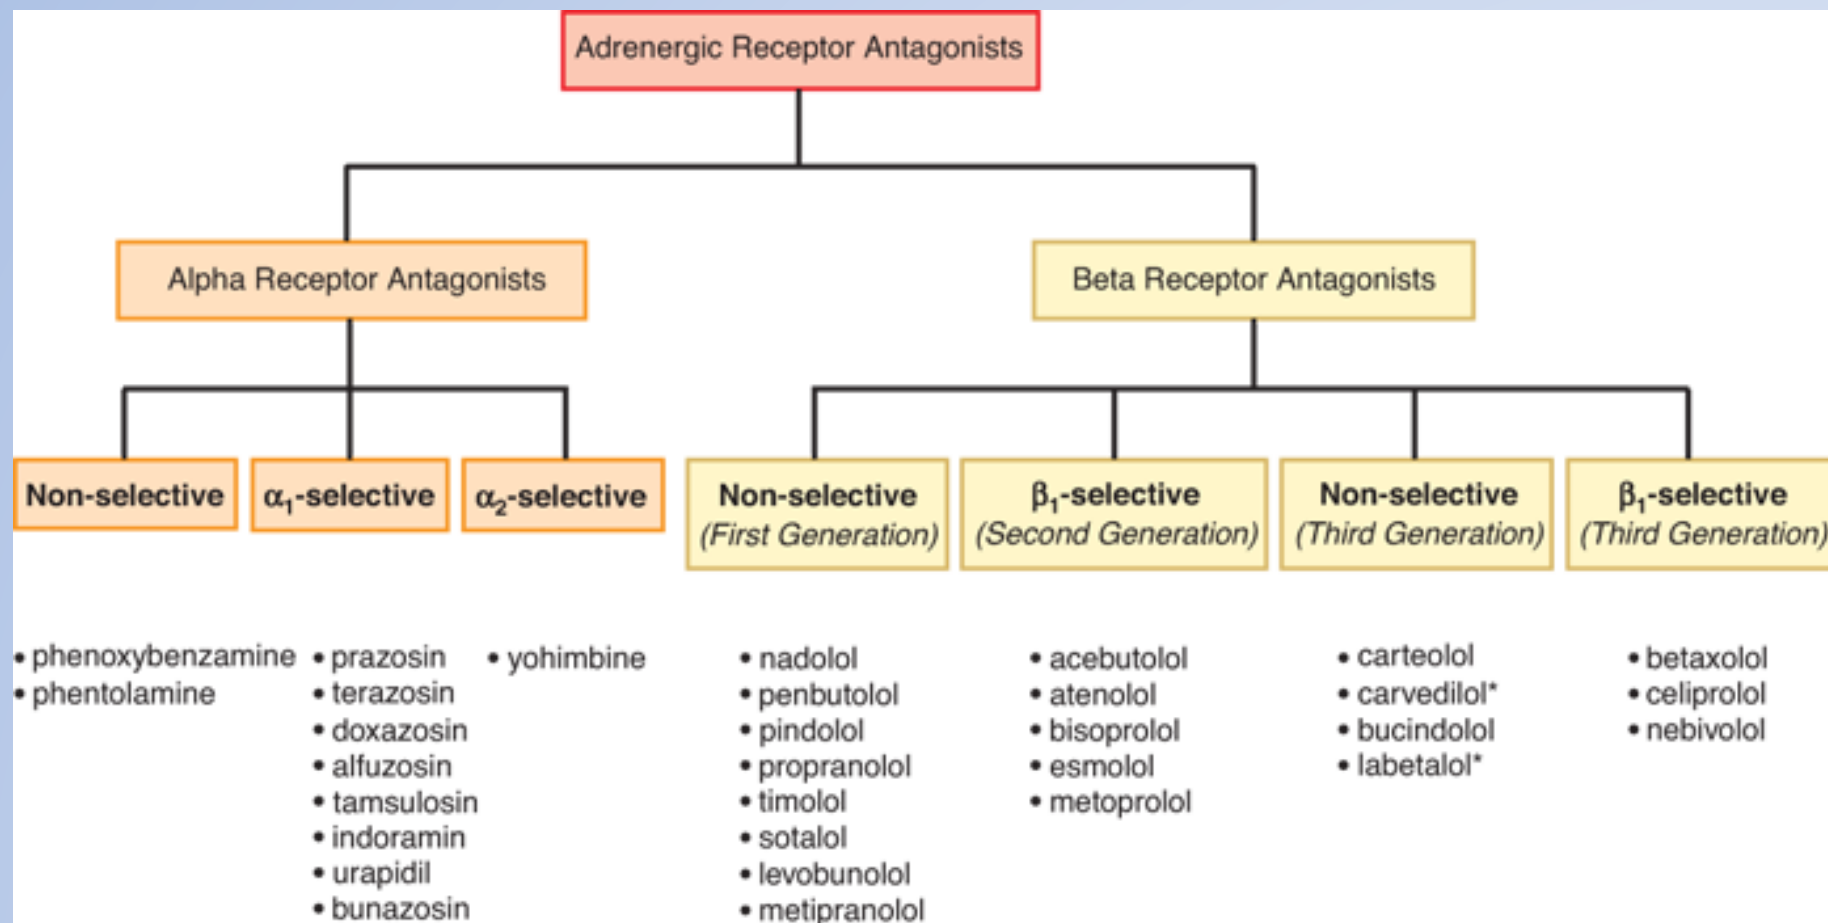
Adrenergic Receptor Antagonists

Alpha Receptor Antagonists

Beta Receptor Antagonists

Non-selective

$\alpha_1$-selective

$\alpha_2$-selective

Non-selective (First Generation)

$\beta_1$-selective (Second Generation)

Non-selective (Third Generation)

$\beta_1$-selective (Third Generation)

• phenoxybenzamine
• phentolamine

• prazosin
• terazosin
• doxazosin
• alfuzosin
• tamsulosin
• indoramin
• urapidil
• bunazosin

• yohimbine

• nadolol
• penbutolol
• pindolol
• propranolol
• timolol
• sotalol
• levobunolol
• metipranolol

• acebutolol
• atenolol
• bisoprolol
• esmolol
• metoprolol

• carteolol
• carvedilol*
• bucindolol
• labetalol*

• betaxolol
• celiprolol
• nebivolol